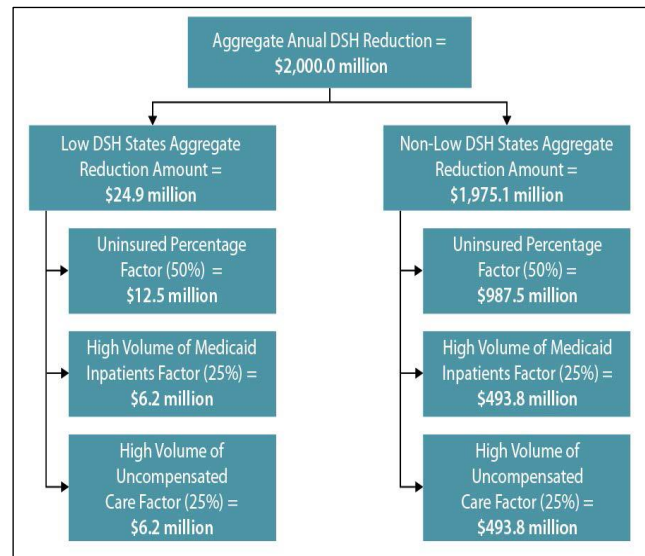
Aggregate Anual DSH Reduction =
$2,000.0 million

Low DSH States Aggregate Reduction Amount =
$24.9 million

Uninsured Percentage Factor (50%) =
$12.5 million

High Volume of Medicaid Inpatients Factor (25%) =
$6.2 million

High Volume of Uncompensated Care Factor (25%) =
$6.2 million

Non-Low DSH States Aggregate Reduction Amount =
$1,975.1 million

Uninsured Percentage Factor (50%) =
$987.5 million

High Volume of Medicaid Inpatients Factor (25%) =
$493.8 million

High Volume of Uncompensated Care Factor (25%) =
$493.8 million